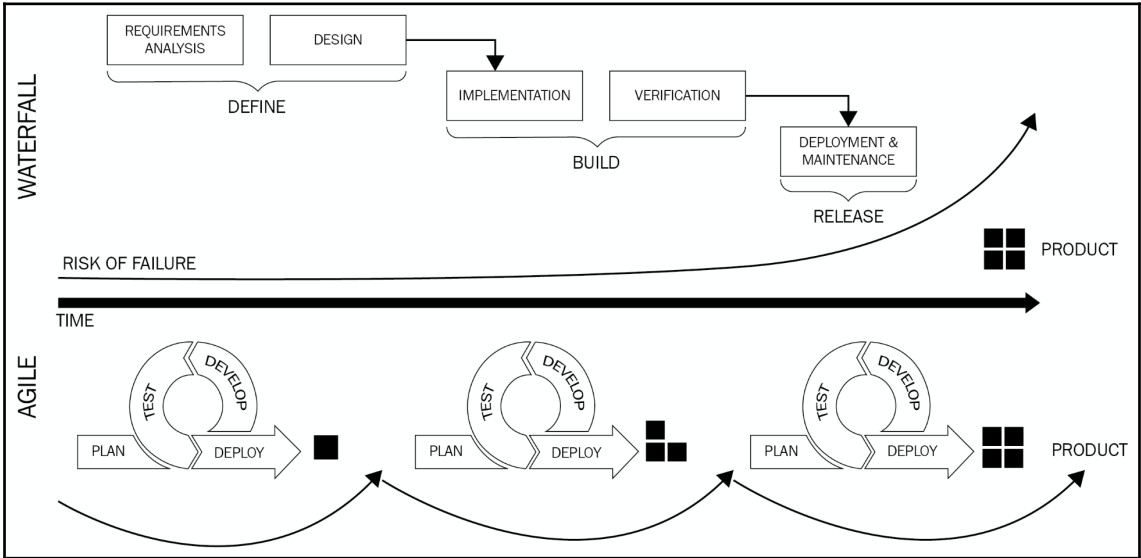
WATERFALL

REQUIREMENTS ANALYSIS

DESIGN

DEFINE

IMPLEMENTATION

VERIFICATION

BUILD

DEPLOYMENT & MAINTENANCE

RELEASE

RISK OF FAILURE

PRODUCT

TIME

AGILE

TEST
DEVELOP
PLAN
DEPLOY

TEST
DEVELOP
PLAN
DEPLOY

TEST
DEVELOP
PLAN
DEPLOY

PRODUCT